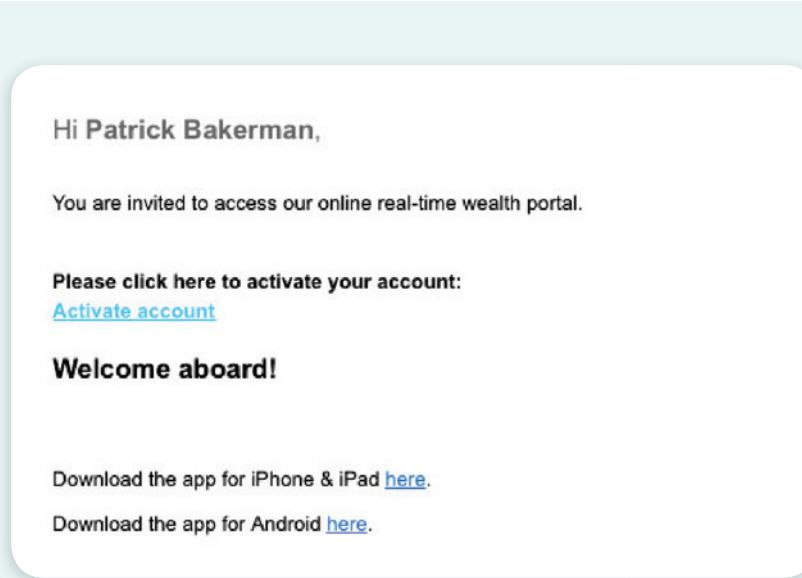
Hi Patrick Bakerman,

You are invited to access our online real-time wealth portal.

Please click here to activate your account:
Activate account

Welcome aboard!

Download the app for iPhone & iPad here.

Download the app for Android here.